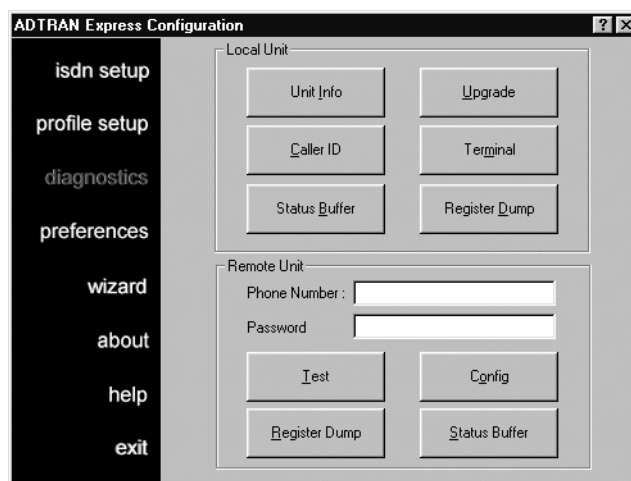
ADTRAN Express Configuration

? X

isdn setup

profile setup

diagnostics

preferences

wizard

about

help

exit

Local Unit

Unit Info

Upgrade

Caller ID

Terminal

Status Buffer

Register Dump

Remote Unit

Phone Number :

Password

Test

Config

Register Dump

Status Buffer